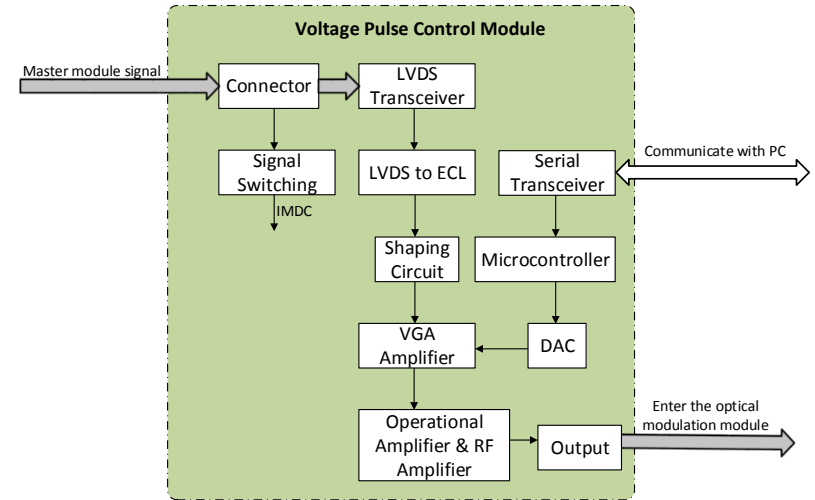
Voltage Pulse Control Module

Master module signal

Connector

LVDS Transceiver

Signal Switching

IMDC

LVDS to ECL

Serial Transceiver

Communicate with PC

Shaping Circuit

Microcontroller

VGA Amplifier

DAC

Operational Amplifier & RF Amplifier

Output

Enter the optical modulation module